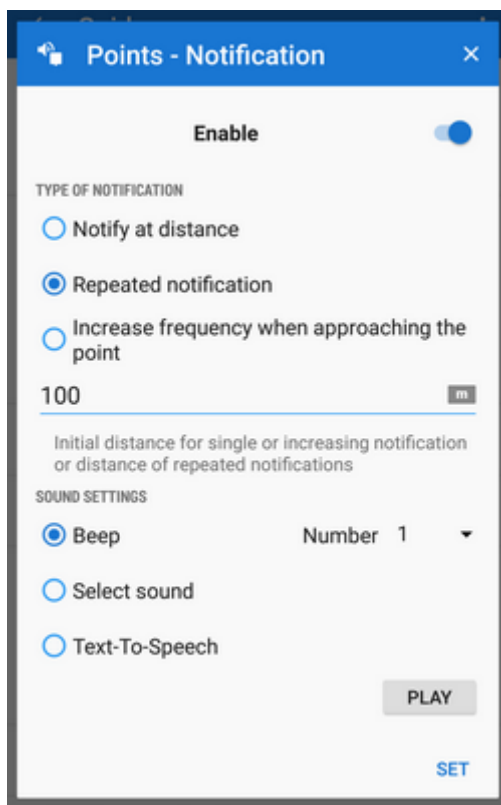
Points - Notification ×

Enable

TYPE OF NOTIFICATION

Notify at distance

Repeated notification

Increase frequency when approaching the point

100 m

Initial distance for single or increasing notification or distance of repeated notifications

SOUND SETTINGS

Beep Number 1

Select sound

Text-To-Speech

PLAY

SET